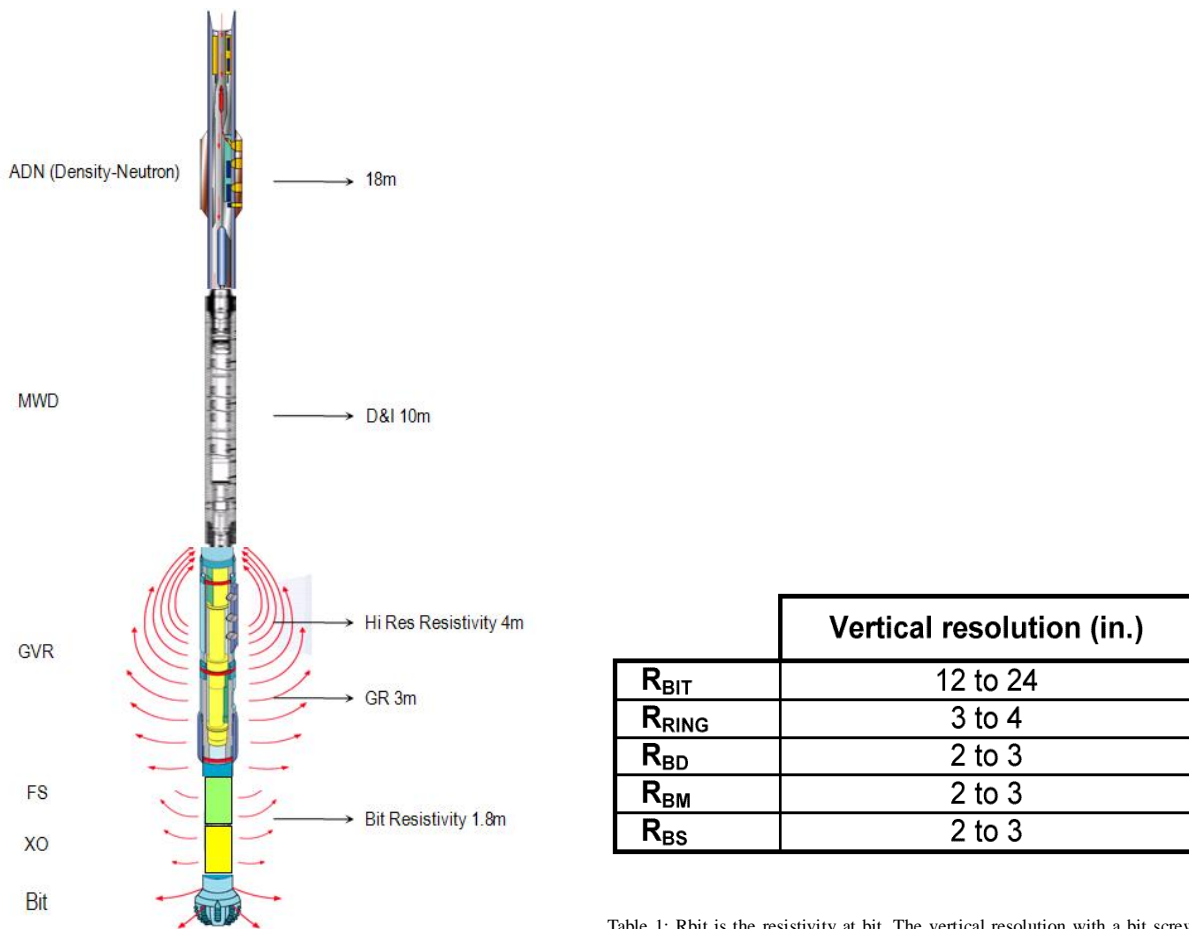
ADN (Density-Neutron)

18m

MWD

D&I 10m

GVR

Hi Res Resistivity 4m

GR 3m

FS

XO

Bit Resistivity 1.8m

Bit

| | Vertical resolution (in.) |
|---|---|
| $R_{BIT}$ | 12 to 24 |
| $R_{RING}$ | 3 to 4 |
| $R_{BD}$ | 2 to 3 |
| $R_{BM}$ | 2 to 3 |
| $R_{BS}$ | 2 to 3 |

Table 1: Rbit is the resistivity at bit. The vertical resolution with a bit screw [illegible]